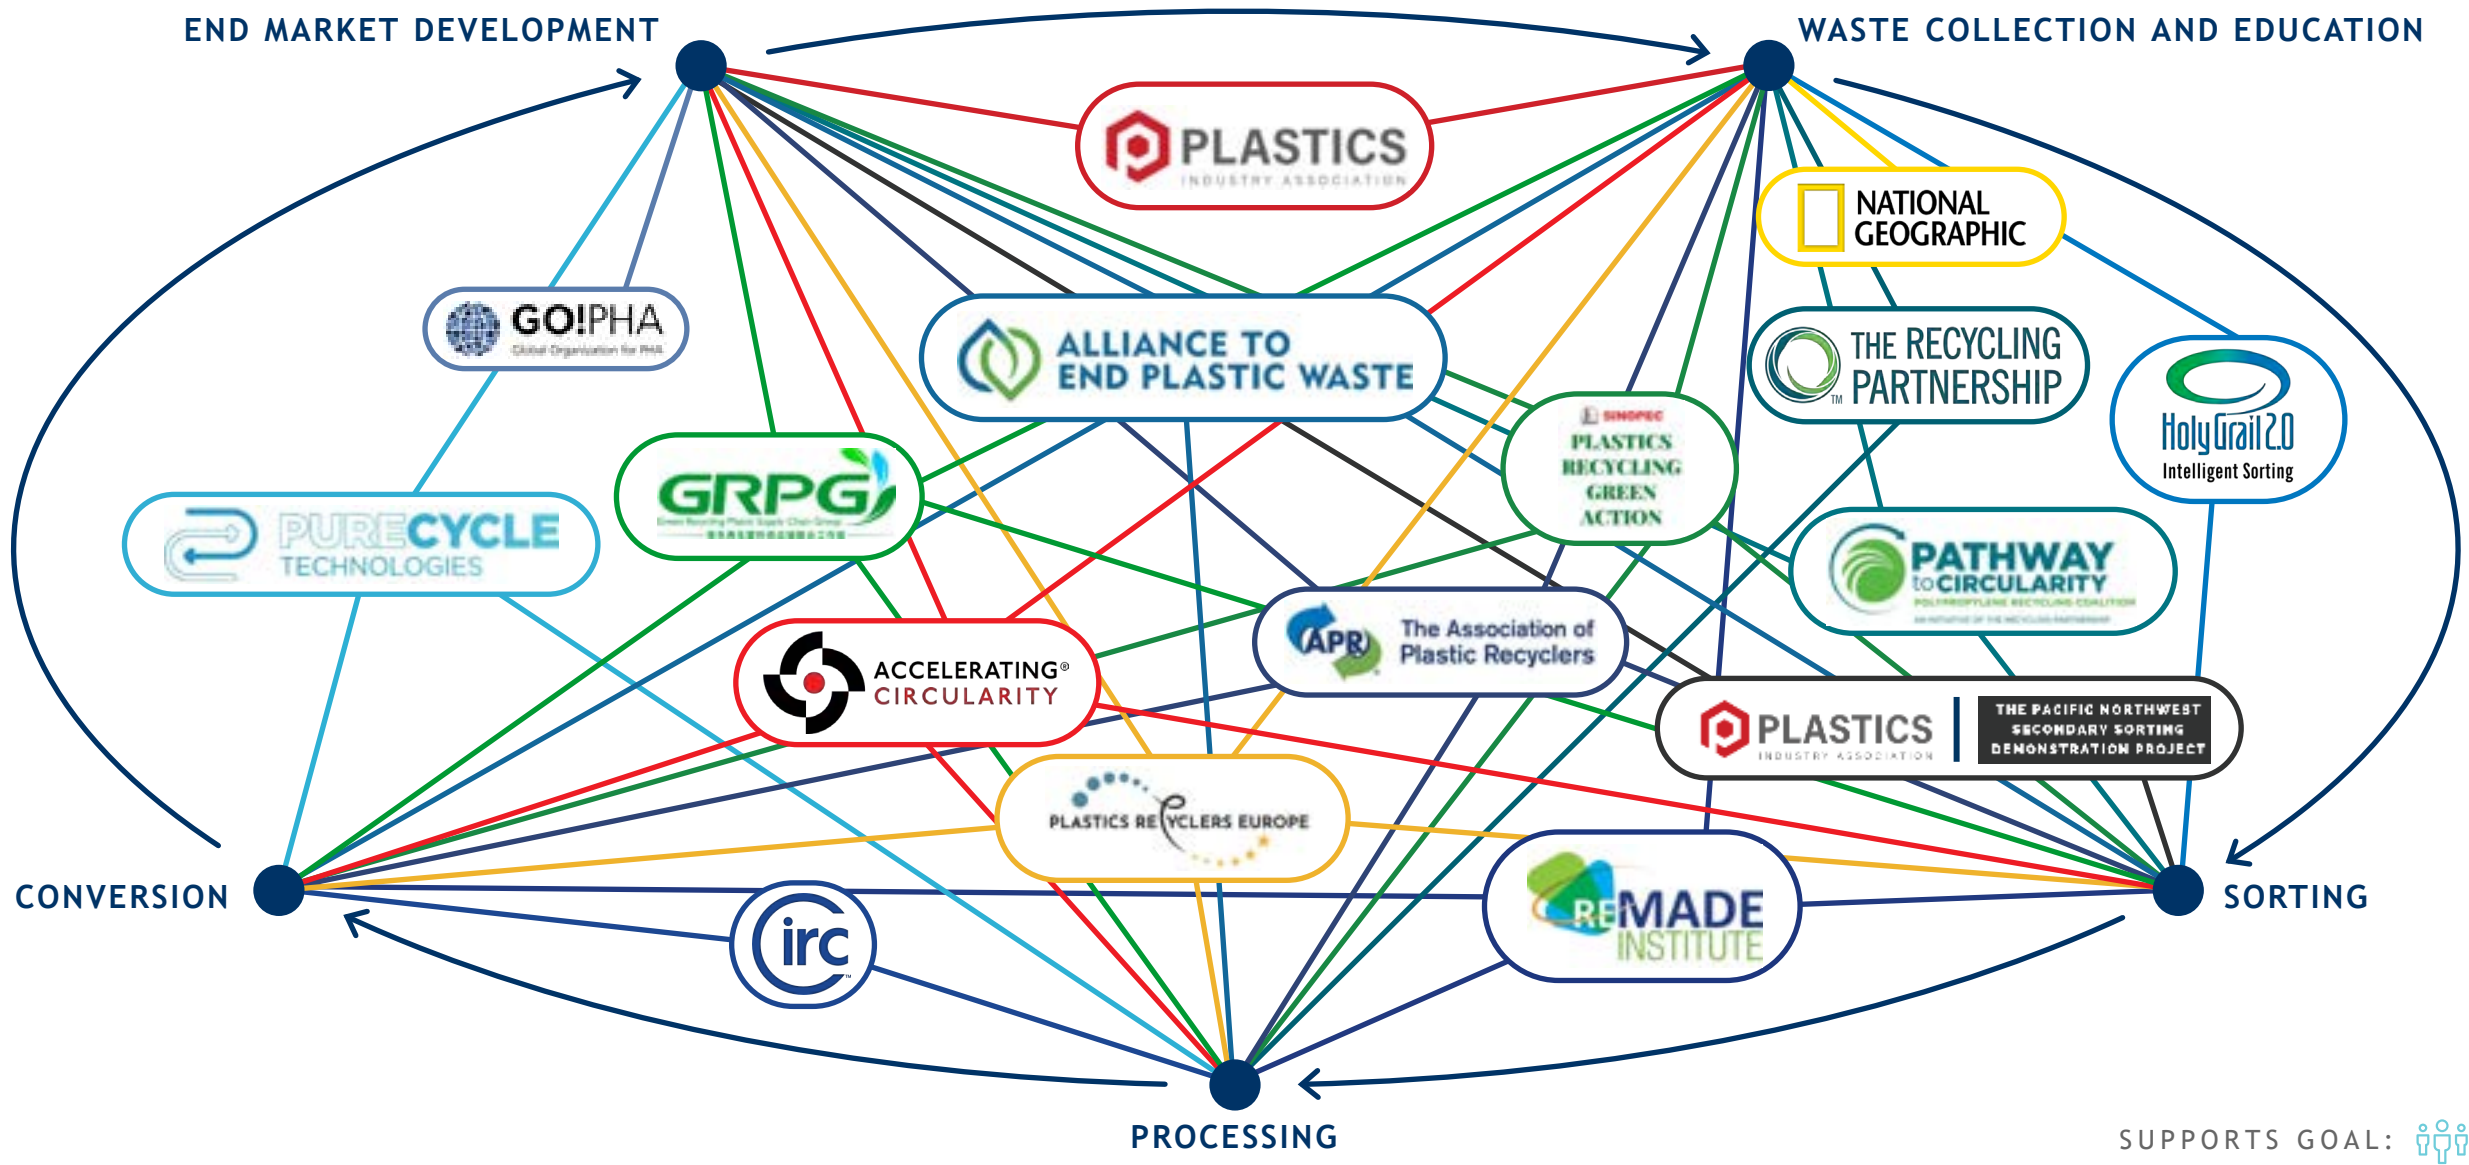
END MARKET DEVELOPMENT

WASTE COLLECTION AND EDUCATION

PLASTICS
INDUSTRY ASSOCIATION

NATIONAL GEOGRAPHIC

GO!PHA
Global Organization for PHA

ALLIANCE TO END PLASTIC WASTE

THE RECYCLING PARTNERSHIP

HolyGrail 2.0
Intelligent Sorting

PURECYCLE TECHNOLOGIES

GRPG
Green Recycling Plastic Supply Chain Group

SINOPEC
PLASTICS RECYCLING GREEN ACTION

PATHWAY to CIRCULARITY
POLYPROPYLENE RECYCLING COALITION

ACCELERATING® CIRCULARITY

APR The Association of Plastic Recyclers

PLASTICS
INDUSTRY ASSOCIATION

THE PACIFIC NORTHWEST SECONDARY SORTING DEMONSTRATION PROJECT

PLASTICS RECYCLERS EUROPE

CONVERSION

irc

REMADE INSTITUTE

SORTING

PROCESSING

SUPPORTS GOAL: